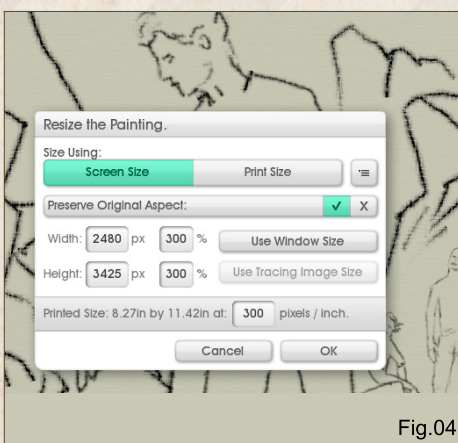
Resize the Painting.

Size Using:

Screen Size

Print Size

Preserve Original Aspect:

✓ X

Width: 2480 px 300 %

Use Window Size

Height: 3425 px 300 %

Use Tracing Image Size

Printed Size: 8.27in by 11.42in at: 300 pixels / inch.

Cancel

OK

Fig.04